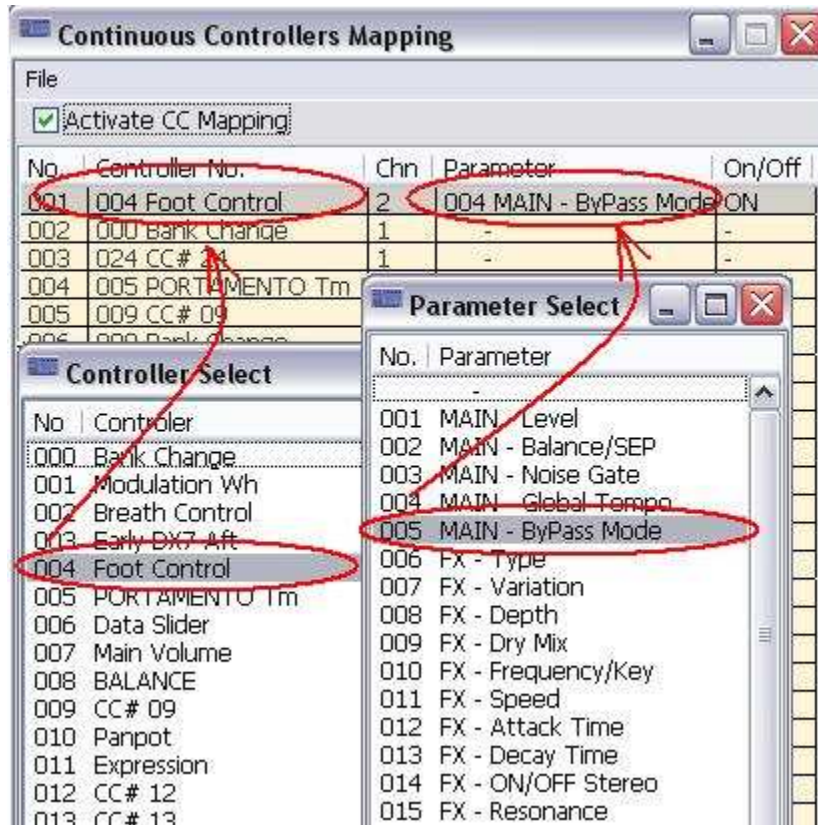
Continuous Controllers Mapping

File

Activate CC Mapping

| No. | Controller No. | Chn | Parameter | On/Off |
|---|---|---|---|---|
| 001 | 004 Foot Control | 2 | 004 MAIN - ByPass Mode | ON |
| 002 | 000 Bank Change | 1 | - | - |
| 003 | 024 CC# 24 | 1 | - | - |
| 004 | 005 PORTAMENTO Tm | | | |
| 005 | 009 CC# 09 | | | |
| 006 | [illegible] | | | |

Controller Select

| No | Controler |
|---|---|
| 000 | Bank Change |
| 001 | Modulation Wh |
| 002 | Breath Control |
| 003 | Early DX7 Aft |
| 004 | Foot Control |
| 005 | PORTAMENTO Tm |
| 006 | Data Slider |
| 007 | Main Volume |
| 008 | BALANCE |
| 009 | CC# 09 |
| 010 | Panpot |
| 011 | Expression |
| 012 | CC# 12 |
| 013 | CC# 13 |

Parameter Select

| No. | Parameter |
|---|---|
| | - |
| 001 | MAIN - Level |
| 002 | MAIN - Balance/SEP |
| 003 | MAIN - Noise Gate |
| 004 | MAIN - Global Tempo |
| 005 | MAIN - ByPass Mode |
| 006 | FX - Type |
| 007 | FX - Variation |
| 008 | FX - Depth |
| 009 | FX - Dry Mix |
| 010 | FX - Frequency/Key |
| 011 | FX - Speed |
| 012 | FX - Attack Time |
| 013 | FX - Decay Time |
| 014 | FX - ON/OFF Stereo |
| 015 | FX - Resonance |